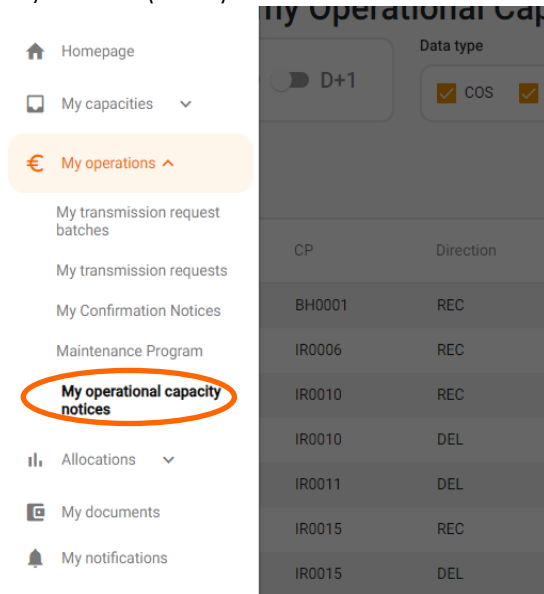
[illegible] (...) My Operational Cap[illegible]

Homepage

My capacities

€ My operations

My transmission request batches

My transmission requests

My Confirmation Notices

Maintenance Program

My operational capacity notices

Allocations

My documents

My notifications

D+1

Data type

COS

| CP | Direction |
|---|---|
| BH0001 | REC |
| IR0006 | REC |
| IR0010 | REC |
| IR0010 | DEL |
| IR0011 | DEL |
| IR0015 | REC |
| IR0015 | DEL |